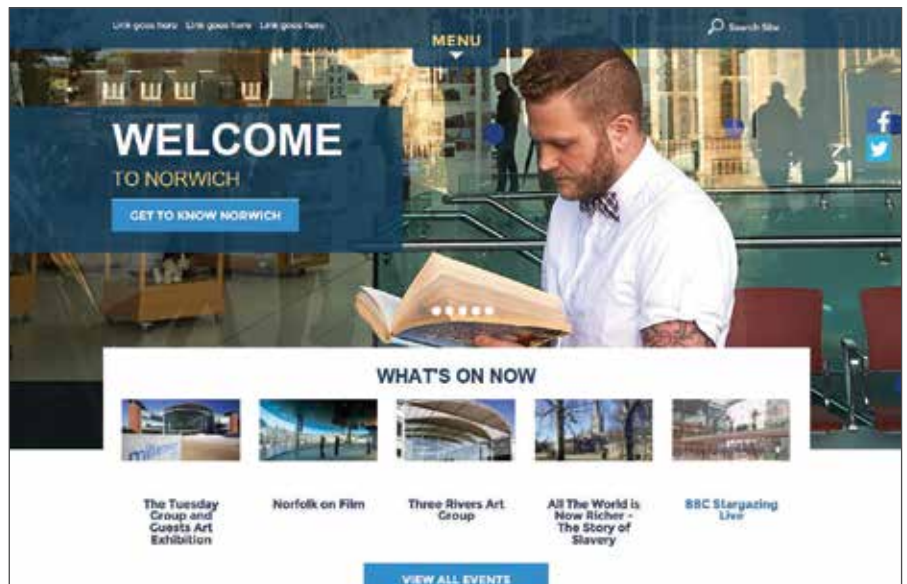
Link goes here Link goes here Link goes here

MENU

Search Site

WELCOME

TO NORWICH

GET TO KNOW NORWICH

WHAT'S ON NOW

The Tuesday Group and Guests Art Exhibition

Norfolk on Film

Three Rivers Art Group

All The World is Now Richer - The Story of Slavery

BBC Stargazing Live

VIEW ALL EVENTS